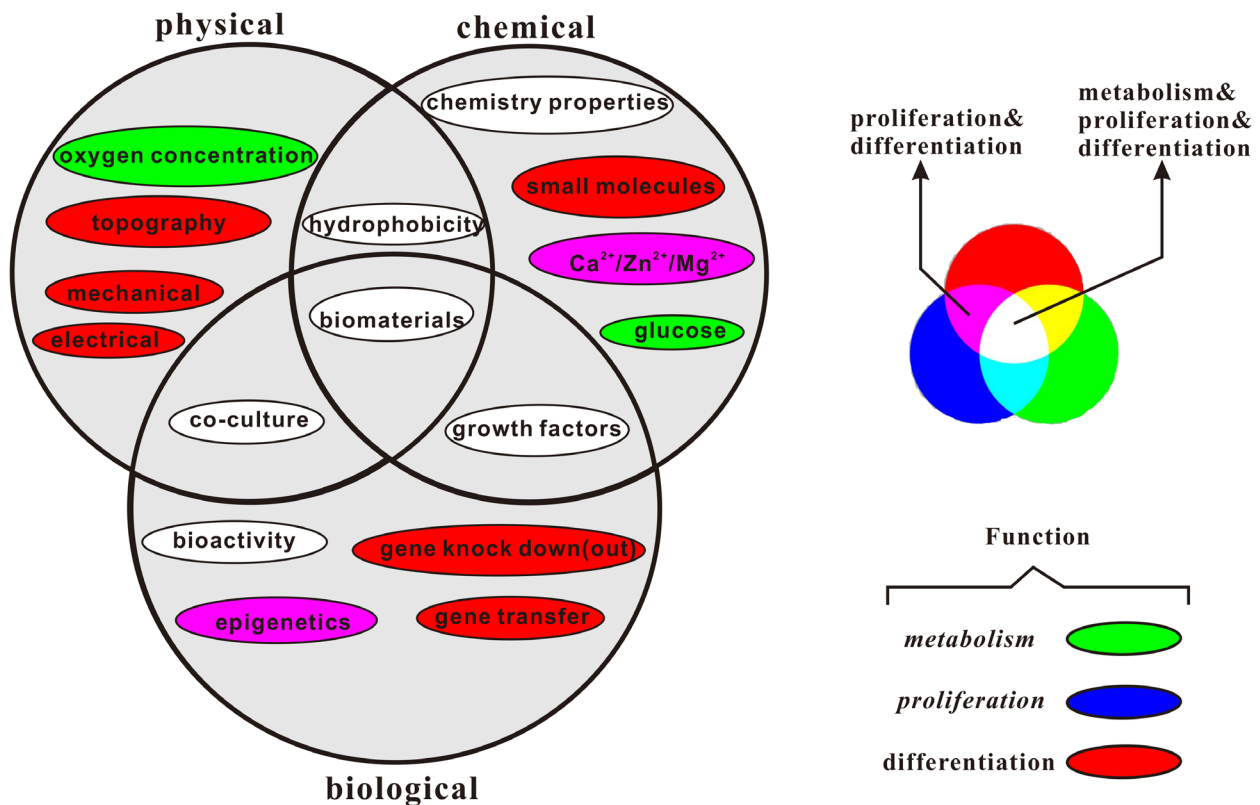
physical

chemical

chemistry properties

oxygen concentration

small molecules

topography

hydrophobicity

$Ca^{2+}/Zn^{2+}/Mg^{2+}$

mechanical

biomaterials

electrical

glucose

co-culture

growth factors

bioactivity

gene knock down(out)

epigenetics

gene transfer

biological

proliferation& differentiation

metabolism& proliferation& differentiation

Function

metabolism

proliferation

differentiation